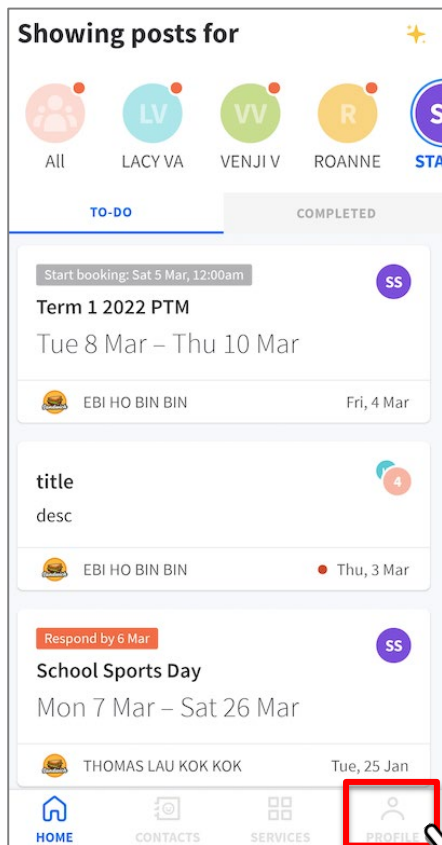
Showing posts for

LV VV R S

All LACY VA VENJI V ROANNE STA

TO-DO COMPLETED

Start booking: Sat 5 Mar, 12:00am
SS
Term 1 2022 PTM
Tue 8 Mar – Thu 10 Mar
EBI HO BIN BIN Fri, 4 Mar

title
desc
4
EBI HO BIN BIN Thu, 3 Mar

Respond by 6 Mar
SS
School Sports Day
Mon 7 Mar – Sat 26 Mar
THOMAS LAU KOK KOK Tue, 25 Jan

HOME CONTACTS SERVICES PROFILE